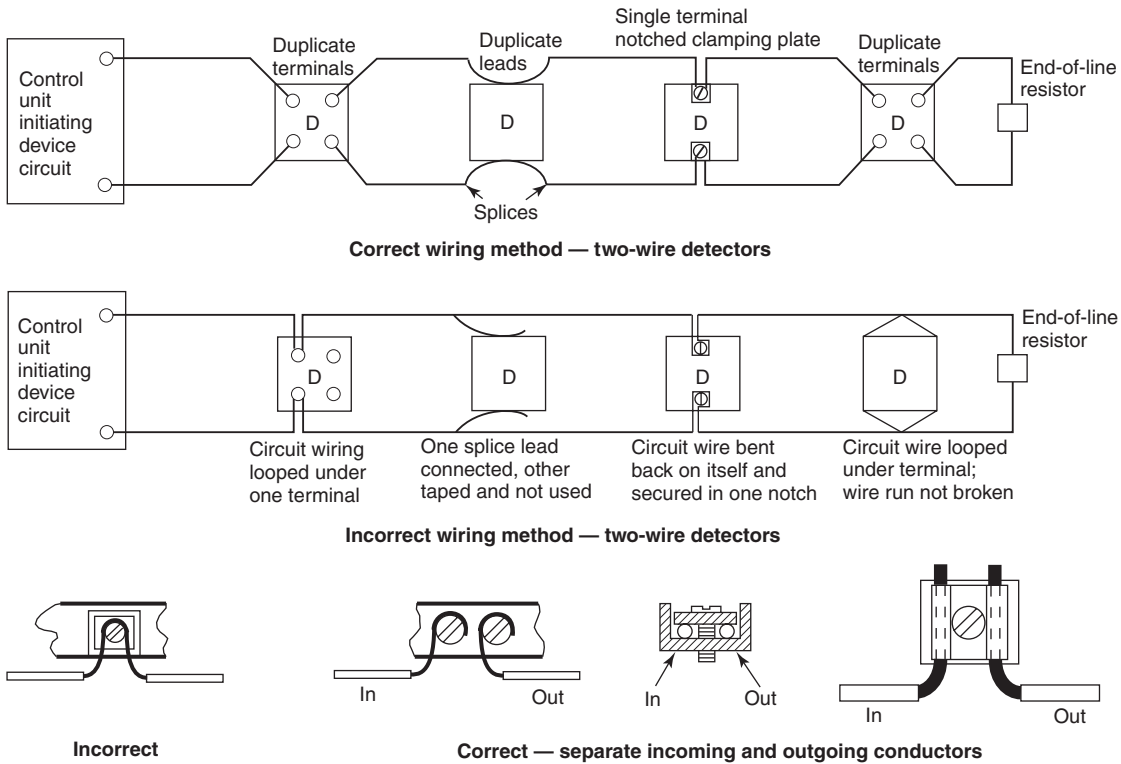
Control unit initiating device circuit

Duplicate terminals

D

Duplicate leads

D

Splices

Single terminal notched clamping plate

D

Duplicate terminals

D

End-of-line resistor

**Correct wiring method — two-wire detectors**

Control unit initiating device circuit

D

D

D

D

End-of-line resistor

Circuit wiring looped under one terminal

One splice lead connected, other taped and not used

Circuit wire bent back on itself and secured in one notch

Circuit wire looped under terminal; wire run not broken

**Incorrect wiring method — two-wire detectors**

In

Out

In

Out

In

Out

**Incorrect**

**Correct — separate incoming and outgoing conductors**